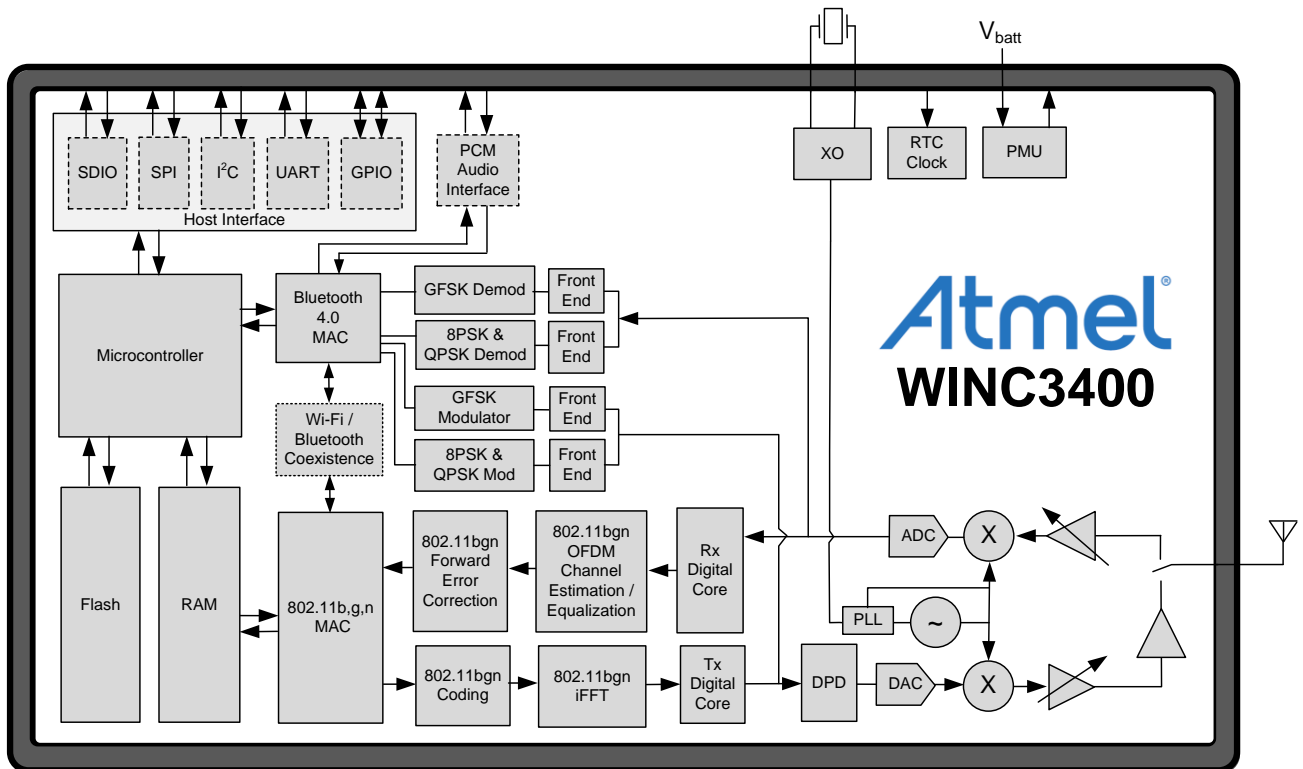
$V_{batt}$

SDIO
SPI
$I^2C$
UART
GPIO
Host Interface

PCM Audio Interface

XO
RTC Clock
PMU

Microcontroller

Bluetooth 4.0 MAC

GFSK Demod
Front End
8PSK & QPSK Demod
Front End
GFSK Modulator
Front End
8PSK & QPSK Mod
Front End

Atmel
WINC3400

Wi-Fi / Bluetooth Coexistence

Flash
RAM
802.11b,g,n MAC
802.11bgn Forward Error Correction
802.11bgn OFDM Channel Estimation / Equalization
Rx Digital Core
ADC
X
PLL
~
802.11bgn Coding
802.11bgn iFFT
Tx Digital Core
DPD
DAC
X